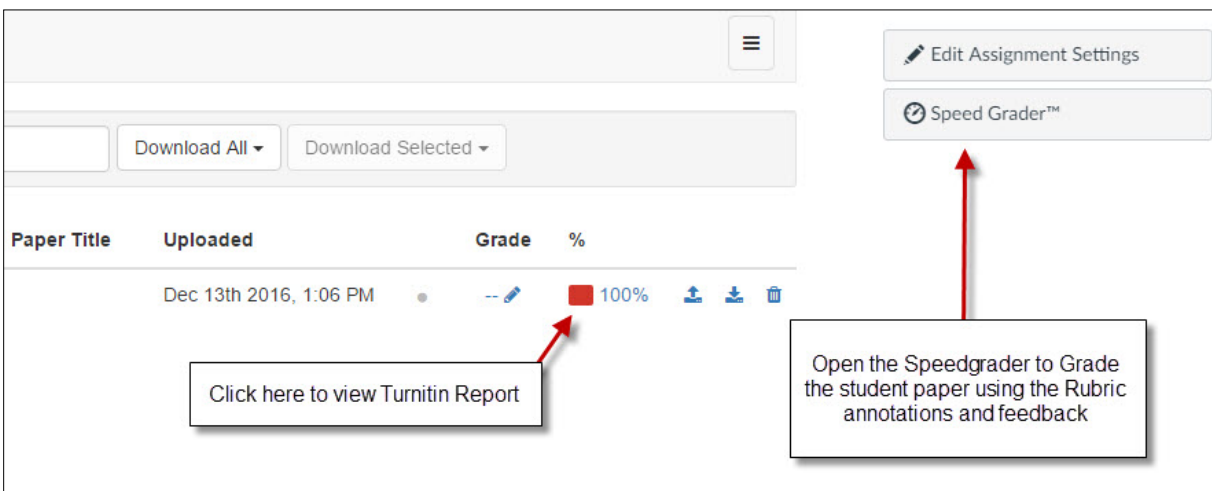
Edit Assignment Settings

Speed Grader™

Download All

Download Selected

| Paper Title | Uploaded | Grade | % |
|---|---|---|---|
| | Dec 13th 2016, 1:06 PM | -- | 100% |

Click here to view Turnitin Report

Open the Speedgrader to Grade the student paper using the Rubric annotations and feedback